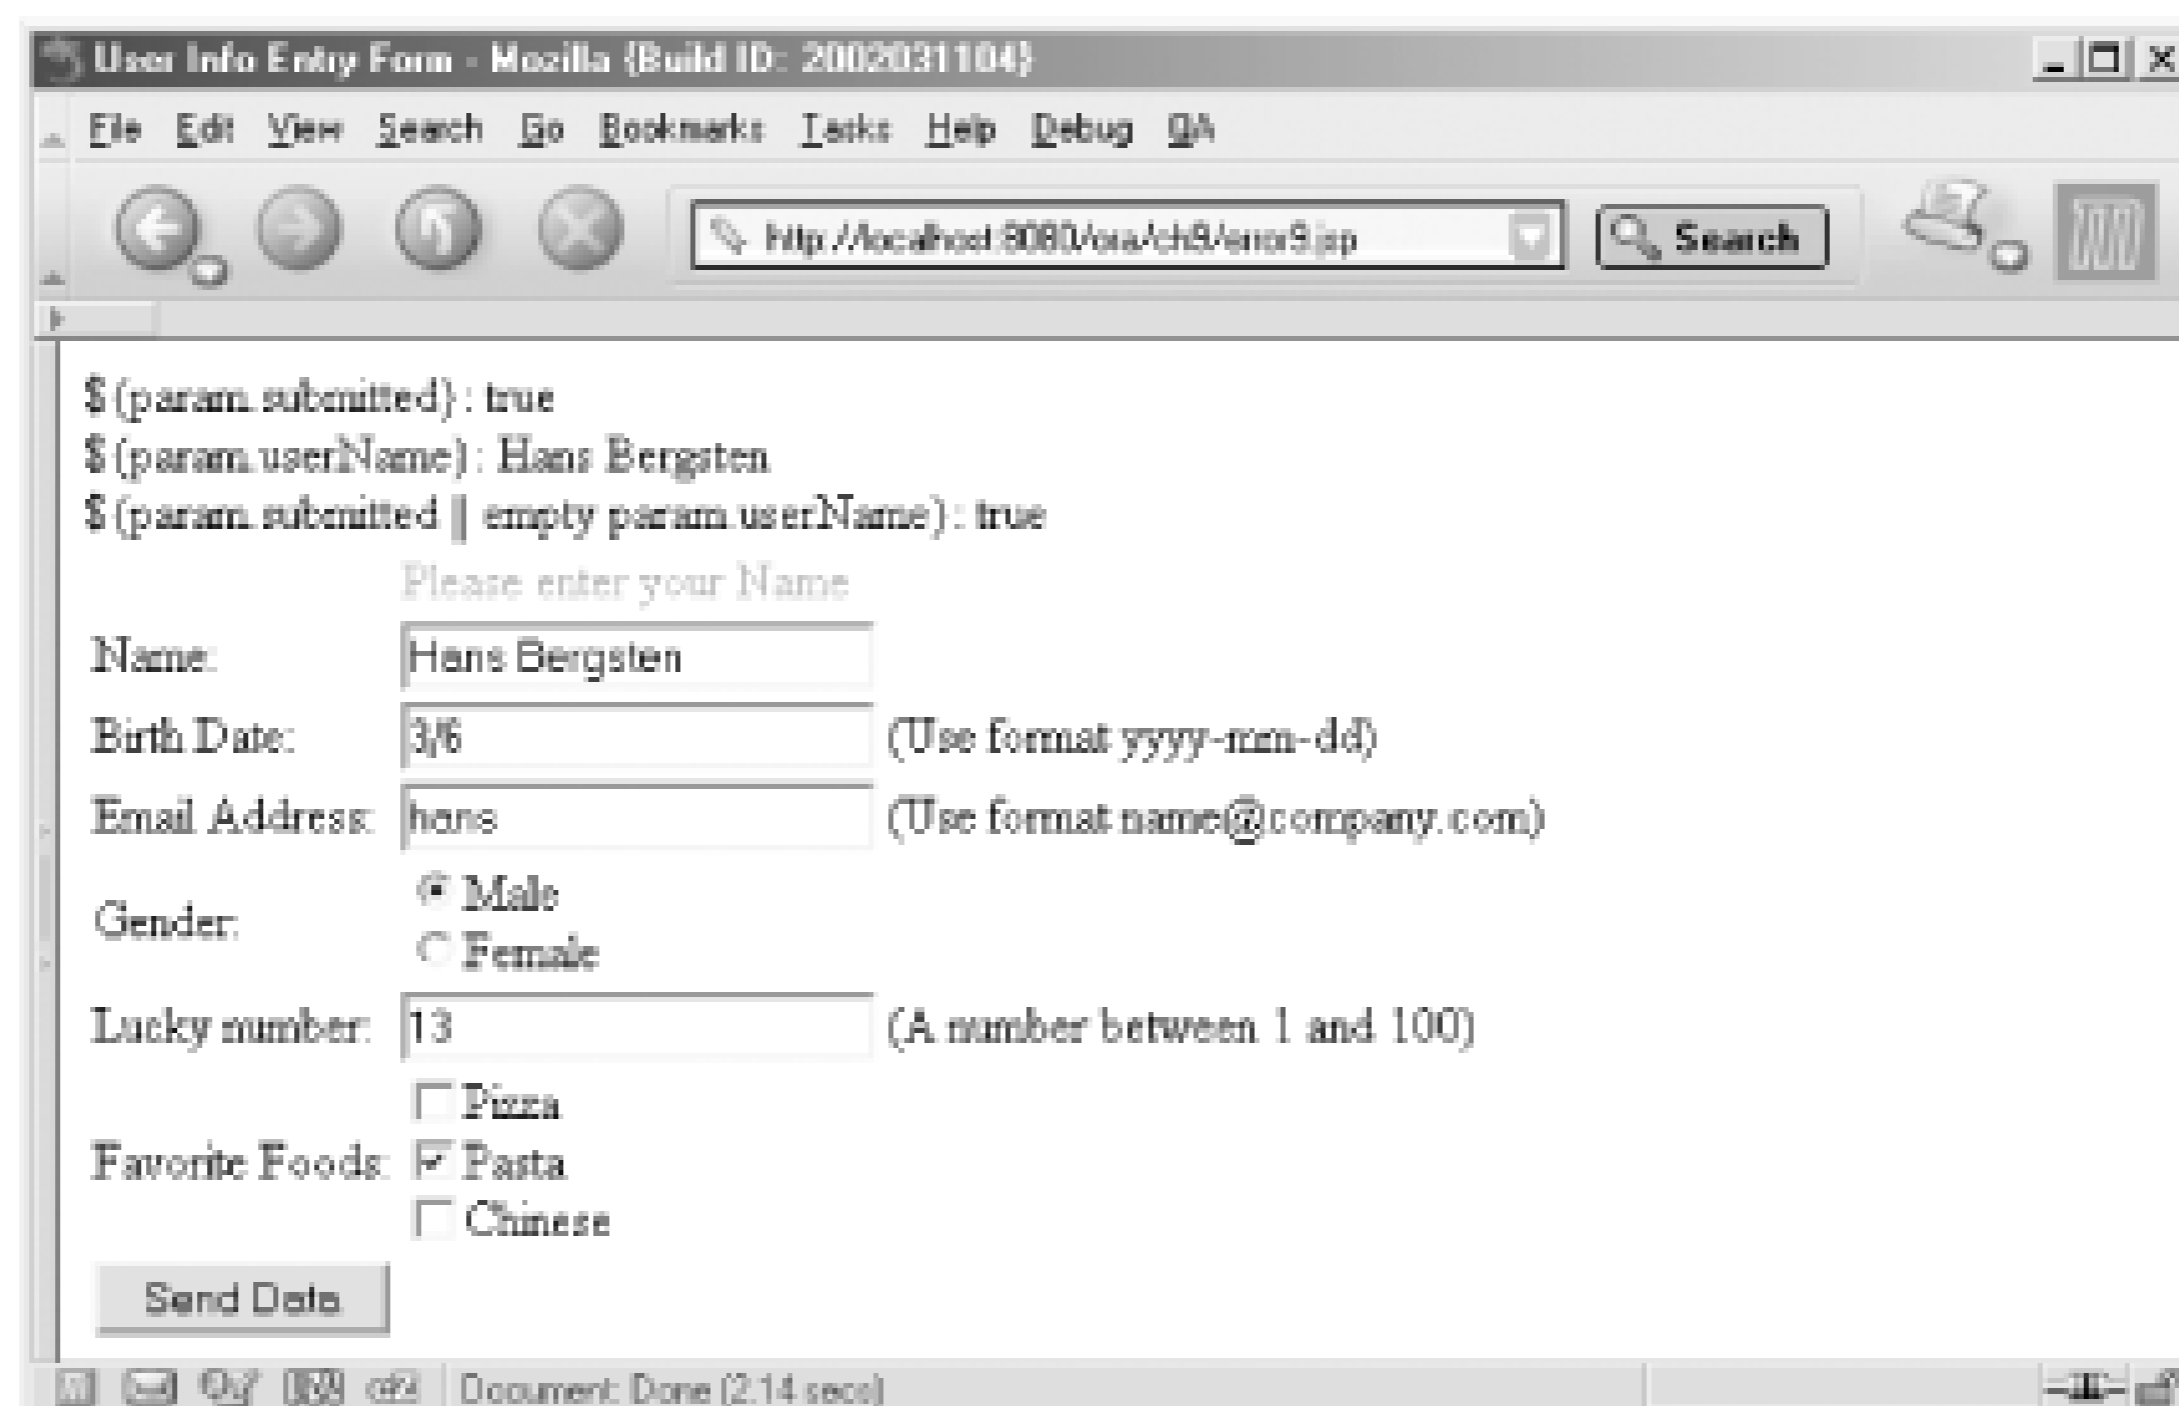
User Info Entry Form - Mozilla {Build ID: 2002031104}

File Edit View Search Go Bookmarks Tasks Help Debug QA

http://localhost:8080/ora/ch8/error9.jsp

Search

$ {param.submitted} : true
$ {param.userName} : Hans Bergsten
$ {param.submitted || empty param.userName} : true

Please enter your Name

Name: Hans Bergsten

Birth Date: 3/6 (Use format yyyy-mm-dd)

Email Address: hans (Use format name@company.com)

Gender: Male Female

Lucky number: 13 (A number between 1 and 100)

Favorite Foods: Pizza Pasta Chinese

Send Data

Document: Done (2.14 secs)